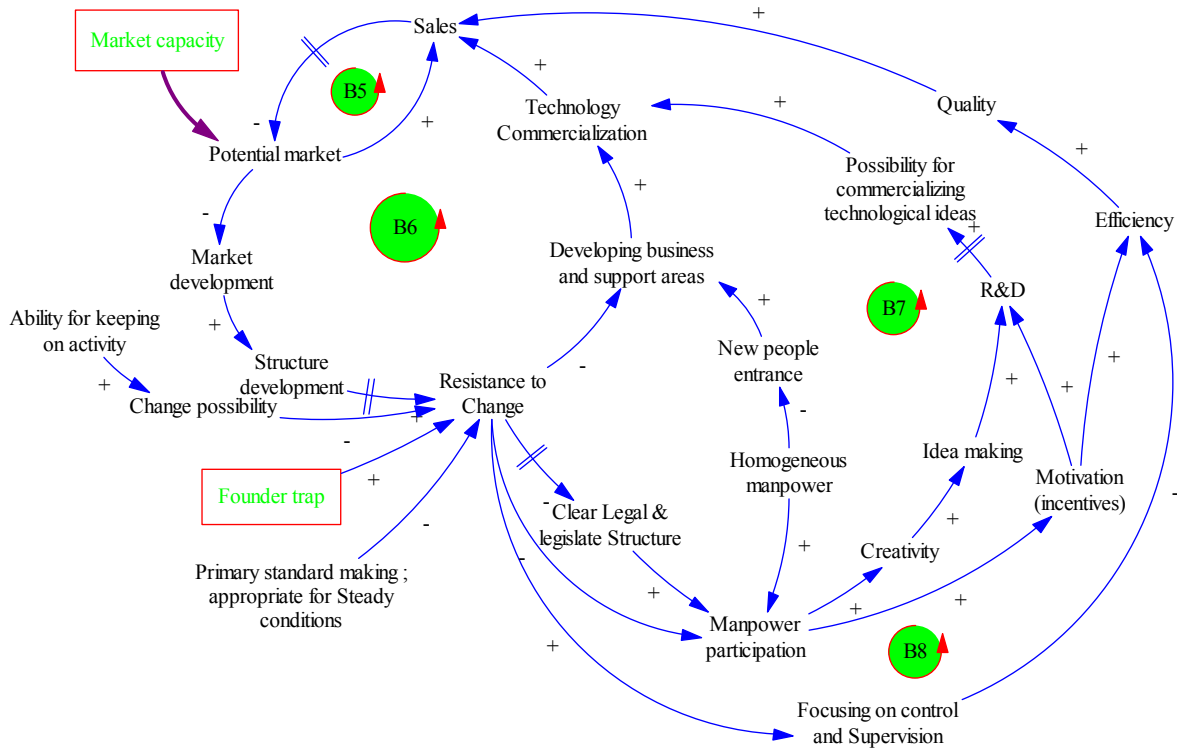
Market capacity

Sales

+

B5

-

+

Potential market

Technology Commercialization

+

Quality

+

+

Possibility for commercializing technological ideas

Efficiency

-

B6

+

Market development

Developing business and support areas

+

R&D

B7

Ability for keeping on activity

+

+

New people entrance

+

Structure development

Resistance to Change

-

Change possibility

+

-

-

Idea making

+

Homogeneous manpower

+

Motivation (incentives)

-

+

Founder trap

-

Clear Legal & legislate Structure

+

+

-

-

Creativity

Primary standard making ; appropriate for Steady conditions

+

+

Manpower participation

+

+

-

B8

+

Focusing on control and Supervision